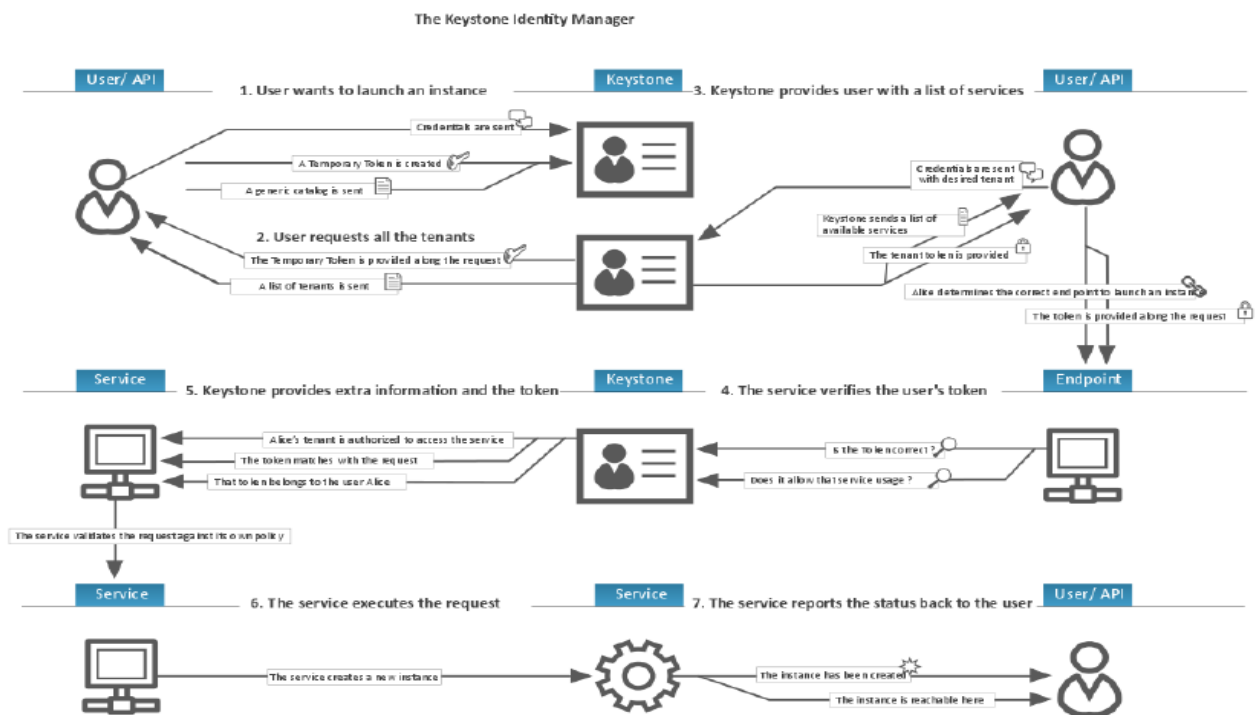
The Keystone Identity Manager

User/ API

1. User wants to launch an instance

Keystone

3. Keystone provides user with a list of services

User/ API

Credentials are sent

A Temporary Token is created

A generic catalog is sent

2. User requests all the tenants

The Temporary Token is provided along the request

A list of tenants is sent

Credentials are sent with desired tenant

Keystone sends a list of available services

The tenant token is provided

Alice determines the correct end point to launch an instance

The token is provided along the request

Service

5. Keystone provides extra information and the token

Keystone

4. The service verifies the user's token

Endpoint

Alice's tenant is authorized to access the service

The token matches with the request

That token belongs to the user Alice

Is the token correct?

Does it allow that service usage?

The service validates the request against its own policy

Service

6. The service executes the request

Service

7. The service reports the status back to the user

User/ API

The service creates a new instance

The instance has been created

The instance is reachable here